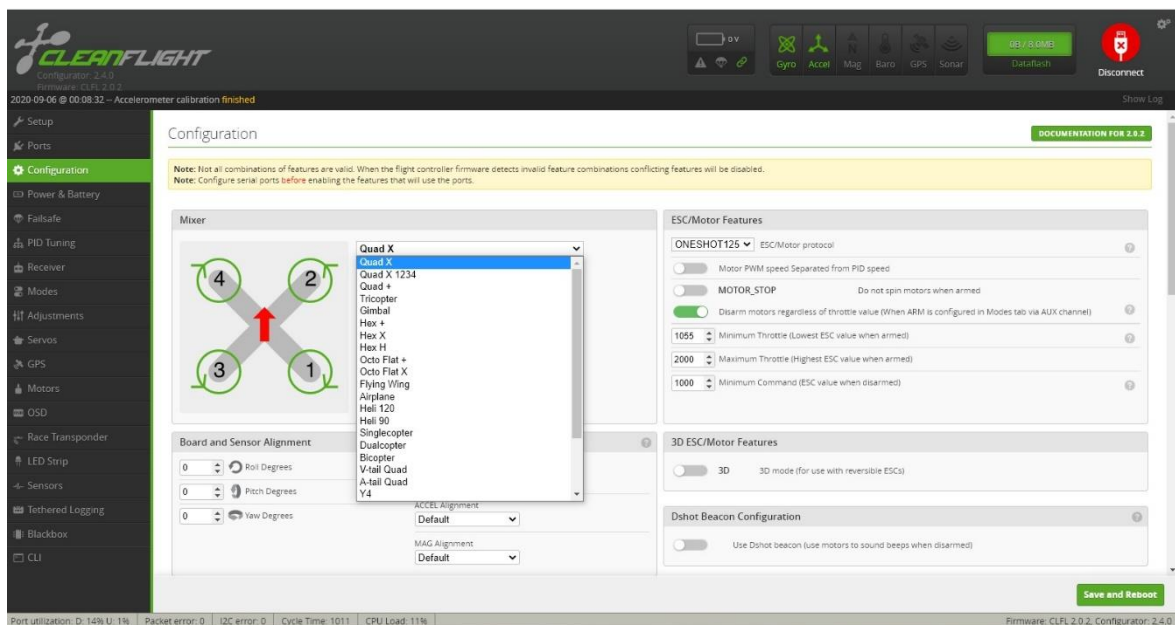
CLEANFLIGHT
Configurator: 2.4.0
Firmware: CLFL 2.0.2

0V

Gyro Accel Mag Baro GPS Sonar

0B / 8.0MB
Dataflash

Disconnect

2020-09-06 @ 00:08:32 -- Accelerometer calibration finished

Show Log

Setup
Ports
Configuration
Power & Battery
Failsafe
PID Tuning
Receiver
Modes
Adjustments
Servos
GPS
Motors
OSD
Race Transponder
LED Strip
Sensors
Tethered Logging
Blackbox
CLI

Configuration

DOCUMENTATION FOR 2.0.2

Note: Not all combinations of features are valid. When the flight controller firmware detects invalid feature combinations conflicting features will be disabled.
Note: Configure serial ports before enabling the features that will use the ports.

Mixer

4 2 3 1

Quad X
Quad X
Quad X 1234
Quad +
Tricopter
Gimbal
Hex +
Hex X
Hex H
Octo Flat +
Octo Flat X
Flying Wing
Airplane
Heli 120
Heli 90
Singlecopter
Dualcopter
Bicopter
V-tail Quad
A-tail Quad
Y4

ESC/Motor Features

ONESHOT125 ESC/Motor protocol

Motor PWM speed Separated from PID speed

MOTOR_STOP Do not spin motors when armed

Disarm motors regardless of throttle value (When ARM is configured in Modes tab via AUX channel)

1055 Minimum Throttle (Lowest ESC value when armed)

2000 Maximum Throttle (Highest ESC value when armed)

1000 Minimum Command (ESC value when disarmed)

Board and Sensor Alignment

0 Roll Degrees
0 Pitch Degrees
0 Yaw Degrees

ACCEL Alignment
Default

MAG Alignment
Default

3D ESC/Motor Features

3D 3D mode (for use with reversible ESCs)

Dshot Beacon Configuration

Use Dshot beacon (use motors to sound beeps when disarmed)

Save and Reboot

Port utilization: D: 14% U: 1% | Packet error: 0 | I2C error: 0 | Cycle Time: 1011 | CPU Load: 11%

Firmware: CLFL 2.0.2, Configurator: 2.4.0